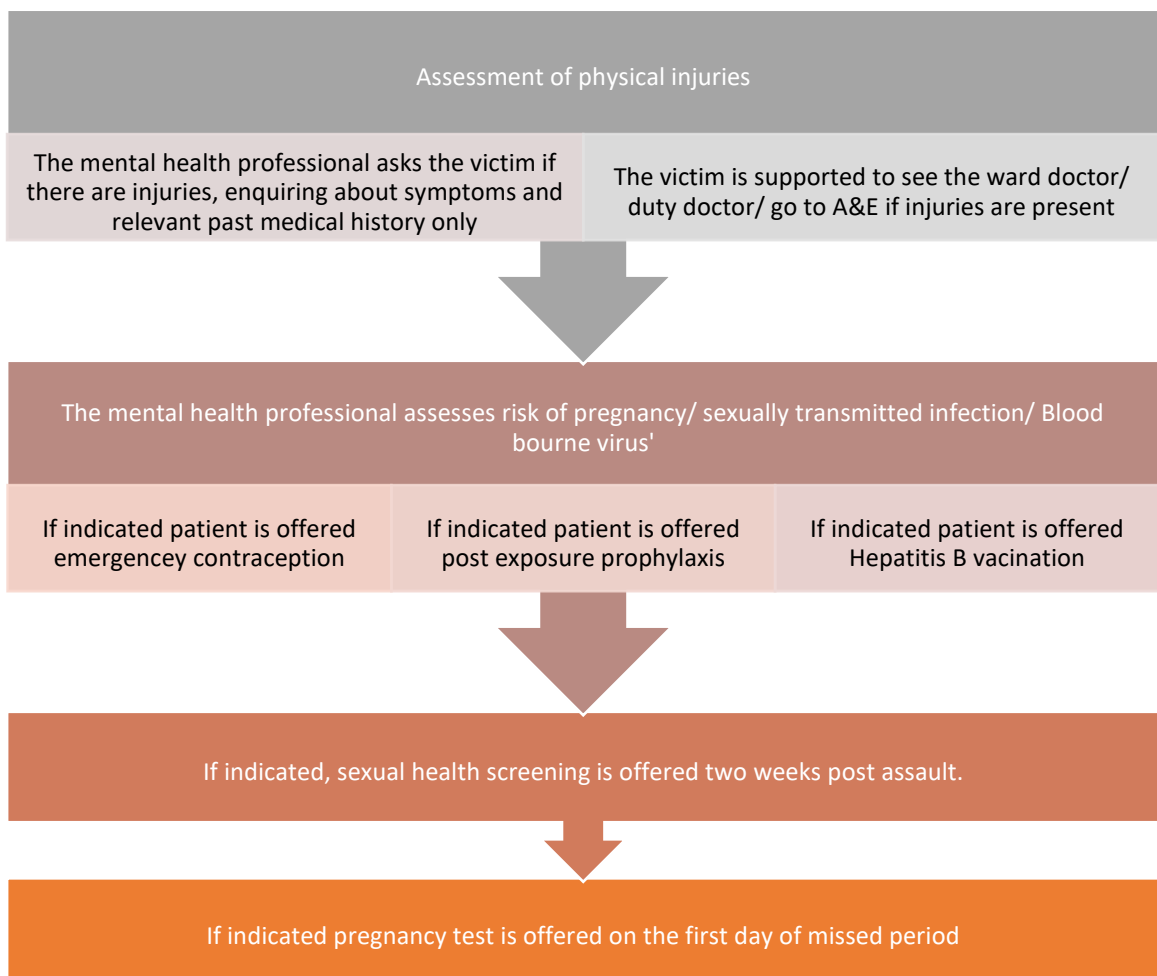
Assessment of physical injuries

The mental health professional asks the victim if there are injuries, enquiring about symptoms and relevant past medical history only

The victim is supported to see the ward doctor/ duty doctor/ go to A&E if injuries are present

The mental health professional assesses risk of pregnancy/ sexually transmitted infection/ Blood bourne virus'

If indicated patient is offered emergencey contraception

If indicated patient is offered post exposure prophylaxis

If indicated patient is offered Hepatitis B vacination

If indicated, sexual health screening is offered two weeks post assault.

If indicated pregnancy test is offered on the first day of missed period